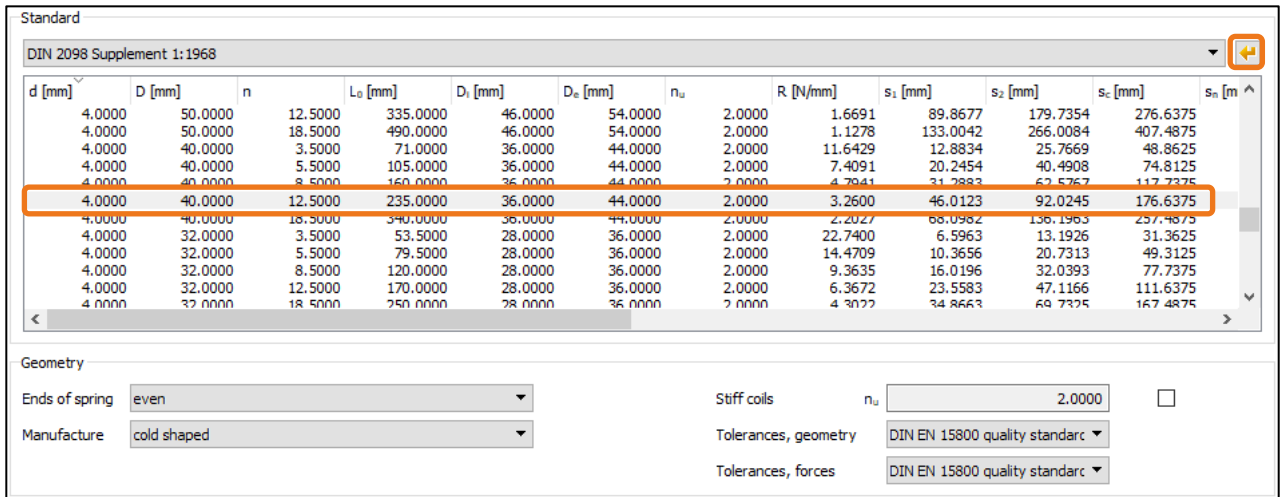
Standard

DIN 2098 Supplement 1:1968

| d [mm] | D [mm] | n | $L_0$ [mm] | $D_i$ [mm] | $D_e$ [mm] | $n_u$ | R [N/mm] | $s_1$ [mm] | $s_2$ [mm] | $s_c$ [mm] | $s_n$ [m |
|---|---|---|---|---|---|---|---|---|---|---|---|
| 4.0000 | 50.0000 | 12.5000 | 335.0000 | 46.0000 | 54.0000 | 2.0000 | 1.6691 | 89.8677 | 179.7354 | 276.6375 | |
| 4.0000 | 50.0000 | 18.5000 | 490.0000 | 46.0000 | 54.0000 | 2.0000 | 1.1278 | 133.0042 | 266.0084 | 407.4875 | |
| 4.0000 | 40.0000 | 3.5000 | 71.0000 | 36.0000 | 44.0000 | 2.0000 | 11.6429 | 12.8834 | 25.7669 | 48.8625 | |
| 4.0000 | 40.0000 | 5.5000 | 105.0000 | 36.0000 | 44.0000 | 2.0000 | 7.4091 | 20.2454 | 40.4908 | 74.8125 | |
| 4.0000 | 40.0000 | 8.5000 | 160.0000 | 36.0000 | 44.0000 | 2.0000 | 4.7941 | 31.2883 | 62.5767 | 117.7375 | |
| 4.0000 | 40.0000 | 12.5000 | 235.0000 | 36.0000 | 44.0000 | 2.0000 | 3.2600 | 46.0123 | 92.0245 | 176.6375 | |
| 4.0000 | 40.0000 | 18.5000 | 340.0000 | 36.0000 | 44.0000 | 2.0000 | 2.2027 | 68.0982 | 136.1963 | 257.4875 | |
| 4.0000 | 32.0000 | 3.5000 | 53.5000 | 28.0000 | 36.0000 | 2.0000 | 22.7400 | 6.5963 | 13.1926 | 31.3625 | |
| 4.0000 | 32.0000 | 5.5000 | 79.5000 | 28.0000 | 36.0000 | 2.0000 | 14.4709 | 10.3656 | 20.7313 | 49.3125 | |
| 4.0000 | 32.0000 | 8.5000 | 120.0000 | 28.0000 | 36.0000 | 2.0000 | 9.3635 | 16.0196 | 32.0393 | 77.7375 | |
| 4.0000 | 32.0000 | 12.5000 | 170.0000 | 28.0000 | 36.0000 | 2.0000 | 6.3672 | 23.5583 | 47.1166 | 111.6375 | |
| 4.0000 | 32.0000 | 18.5000 | 250.0000 | 28.0000 | 36.0000 | 2.0000 | 4.3022 | 34.8663 | 69.7325 | 167.4875 | |

Geometry

Ends of spring even

Manufacture cold shaped

Stiff coils $n_u$ 2.0000

Tolerances, geometry DIN EN 15800 quality standarc

Tolerances, forces DIN EN 15800 quality standarc